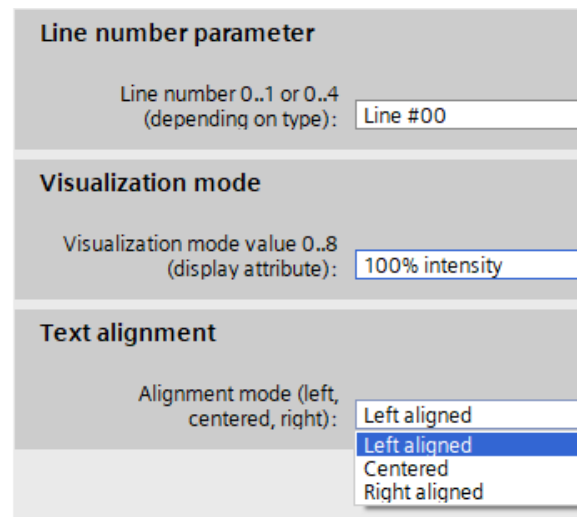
Line number parameter

Line number 0..1 or 0..4 (depending on type): Line #00

Visualization mode

Visualization mode value 0..8 (display attribute): 100% intensity

Text alignment

Alignment mode (left, centered, right): Left aligned

Left aligned
Centered
Right aligned